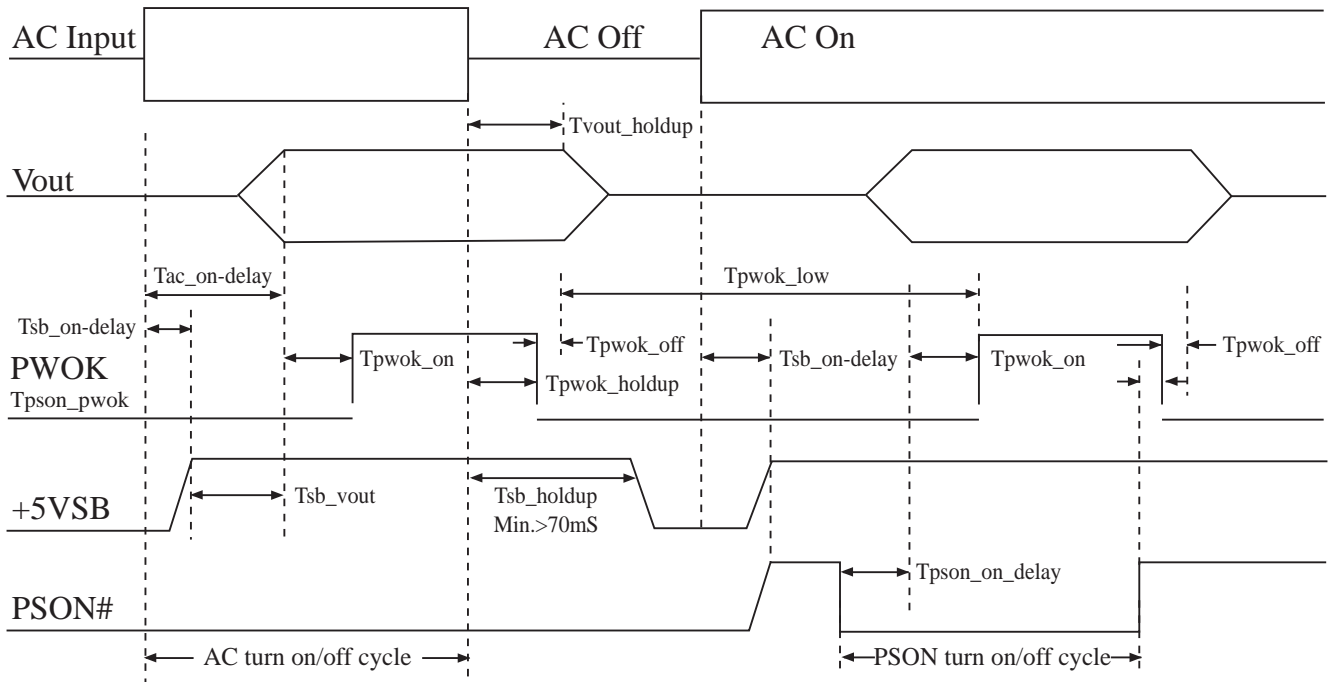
AC Input
AC Off
AC On
Tvout_holdup
Vout
Tac_on-delay
Tpwok_low
Tsb_on-delay
Tpwok_off
Tpwok_on
Tsb_on-delay
Tpwok_on
Tpwok_off
PWOK
Tpwok_holdup
Tpson_pwok
+5VSB
Tsb_vout
Tsb_holdup
Min.>70mS
Tpson_on_delay
PSON#
AC turn on/off cycle
PSON turn on/off cycle